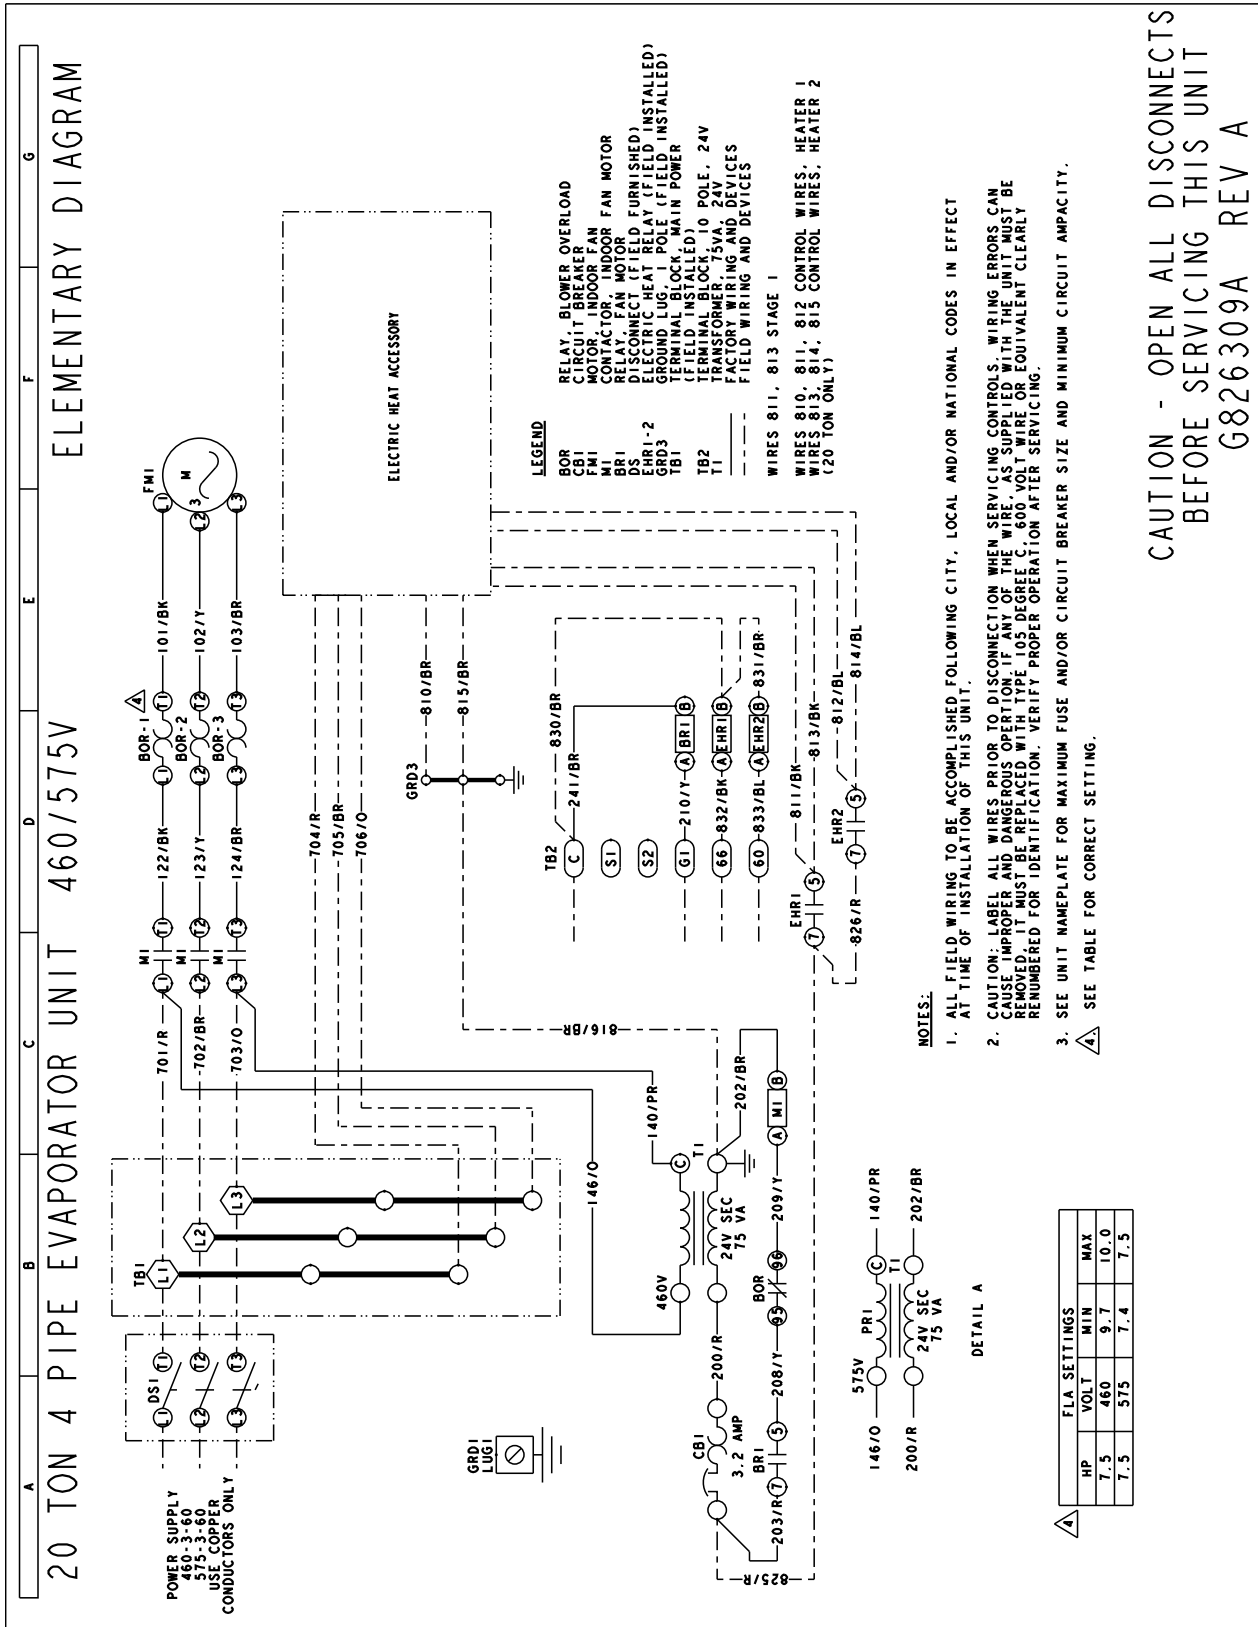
20 TON 4 PIPE EVAPORATOR UNIT 460/575V

ELEMENTARY DIAGRAM

A B C D E F G

POWER SUPPLY
460-3-60
575-3-60
USE COPPER
CONDUCTORS ONLY

DS1
L1 T1
L2 T2
L3 T3

TB1
L1
L2
L3

701/R
702/BR
703/O

M1 L1 T1
M1 L2 T2
M1 L3 T3

122/BK
123/Y
124/BR

BOR-1 4
BOR-2
BOR-3

101/BK
102/Y
103/BR

FM1
L1 L2 L3 M

ELECTRIC HEAT ACCESSORY

704/R
705/BR
706/O

GRD3
810/BR
815/BR

816/BR

146/O
140/PR
460V
C
T1
24V SEC 75 VA
202/BR
209/Y
A M1 B

TB2
C
241/BR
830/BR
S1
S2
G1 210/Y A BR1 B
66 832/BK A EHR1 B
60 833/BL A EHR2 B
831/BR

EHR1
7 5
811/BK
813/BK
EHR2
826/R
7 5
812/BL
814/BL

GRD1
LUG1

CB1
3.2 AMP
200/R
BR1
203/R 7 5 208/Y
BOR
95 96
825/R

575V
PR1
146/O
200/R
C
T1
140/PR
24V SEC 75 VA
202/BR

DETAIL A

4

| FLA SETTINGS | | | |
|---|---|---|---|
| HP | VOLT | MIN | MAX |
| 7.5 | 460 | 9.7 | 10.0 |
| 7.5 | 575 | 7.4 | 7.5 |

LEGEND
BOR RELAY, BLOWER OVERLOAD
CB1 CIRCUIT BREAKER
FM1 MOTOR, INDOOR FAN
M1 CONTACTOR, INDOOR FAN MOTOR
BR1 RELAY, FAN MOTOR
DS DISCONNECT (FIELD FURNISHED)
EHR1-2 ELECTRIC HEAT RELAY (FIELD INSTALLED)
GRD3 GROUND LUG, 1 POLE (FIELD INSTALLED)
TB1 TERMINAL BLOCK, MAIN POWER (FIELD INSTALLED)
TB2 TERMINAL BLOCK, 10 POLE, 24V
T1 TRANSFORMER, 75VA, 24V
FACTORY WIRING AND DEVICES
FIELD WIRING AND DEVICES

WIRES 811, 813 STAGE 1

WIRES 810, 811, 812 CONTROL WIRES, HEATER 1
WIRES 813, 814, 815 CONTROL WIRES, HEATER 2
(20 TON ONLY)

NOTES:
1. ALL FIELD WIRING TO BE ACCOMPLISHED FOLLOWING CITY, LOCAL AND/OR NATIONAL CODES IN EFFECT AT TIME OF INSTALLATION OF THIS UNIT.
2. CAUTION: LABEL ALL WIRES PRIOR TO DISCONNECTION WHEN SERVICING CONTROLS. WIRING ERRORS CAN CAUSE IMPROPER AND DANGEROUS OPERTION. IF ANY OF THE WIRE, AS SUPPLIED WITH THE UNIT MUST BE REMOVED, IT MUST BE REPLICATED WITH TYPE 105 DEGREE C, 600 VOLT WIRE OR EQUIVALENT CLEARLY RENUMBERED FOR IDENTIFICATION. VERIFY PROPER OPERATION AFTER SERVICING.
3. SEE UNIT NAMEPLATE FOR MAXIMUM FUSE AND/OR CIRCUIT BREAKER SIZE AND MINIMUM CIRCUIT AMPACITY.
4 SEE TABLE FOR CORRECT SETTING.

CAUTION - OPEN ALL DISCONNECTS BEFORE SERVICING THIS UNIT
G826309A REV A